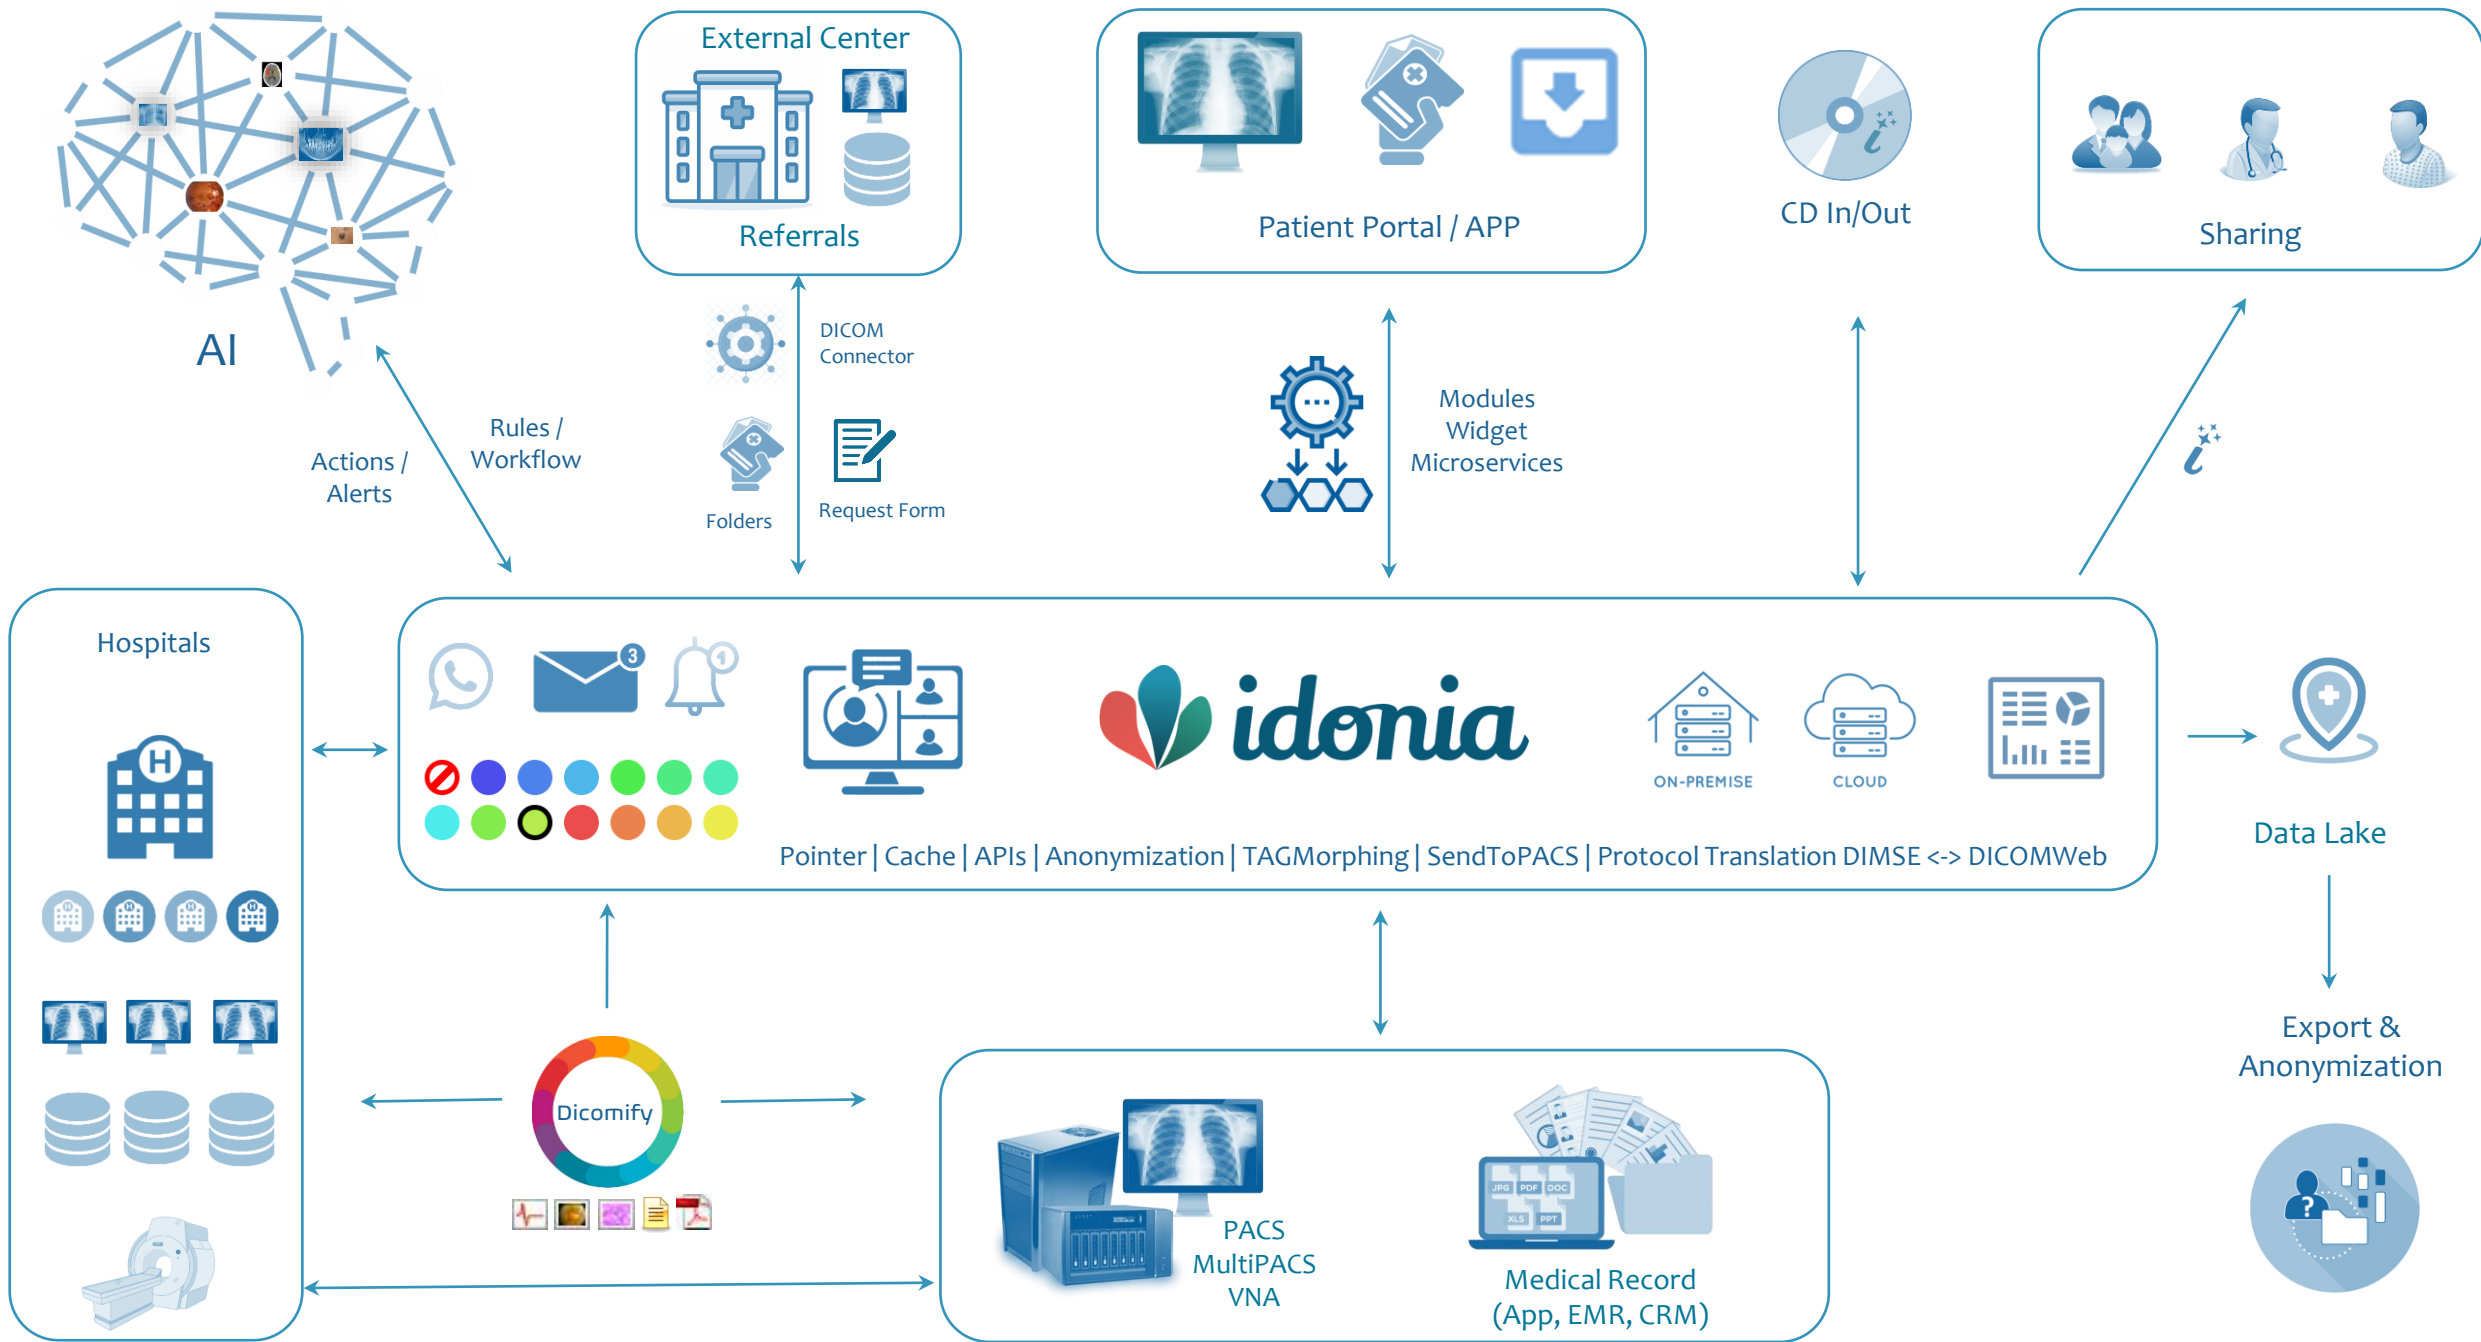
AI

External Center

Referrals

Patient Portal / APP

CD In/Out

Sharing

Actions / Alerts

Rules / Workflow

DICOM Connector

Folders

Request Form

Modules
Widget
Microservices

Hospitals

3

1

idonia

ON-PREMISE

CLOUD

Pointer | Cache | APIs | Anonymization | TAGMorphing | SendToPACS | Protocol Translation DIMSE <-> DICOMWeb

Data Lake

Export & Anonymization

Dicomify

PACS
MultiPACS
VNA

JPG PDF DOC
XLS PPT

Medical Record
(App, EMR, CRM)